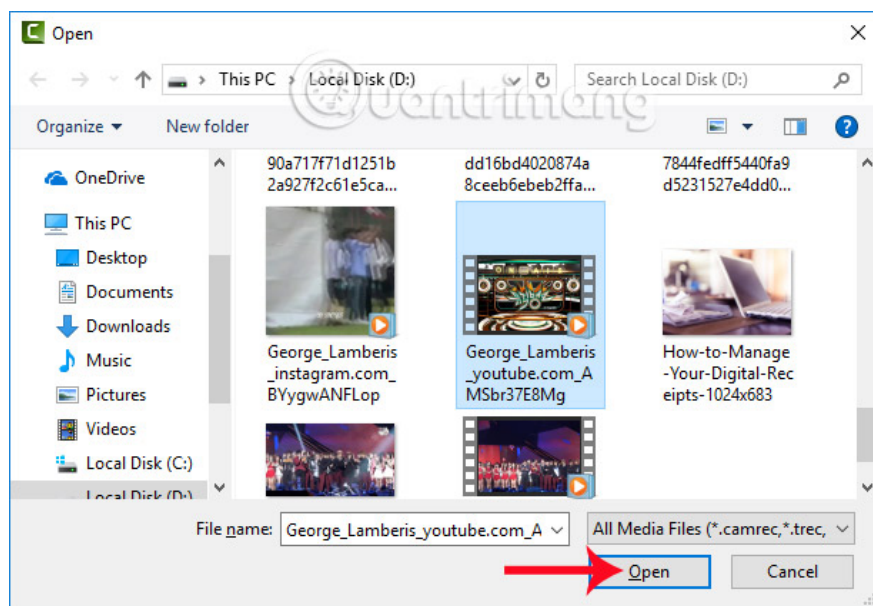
Open

This PC > Local Disk (D:)

Search Local Disk (D:)

Organize ▾ New folder

OneDrive
This PC
Desktop
Documents
Downloads
Music
Pictures
Videos
Local Disk (C:)
Local Disk (D:)

90a717f71d1251b2a927f2c61e5ca...
dd16bd4020874a8ceeb6ebeb2ffa...
7844fedff5440fa9d5231527e4dd0...
George_Lamberis_instagram.com_BYygwANFLop
George_Lamberis_youtube.com_AMSbr37E8Mg
How-to-Manage-Your-Digital-Receipts-1024x683

File name: George_Lamberis_youtube.com_A
All Media Files (*.camrec,*.trec,

Open
Cancel

Quantrimang